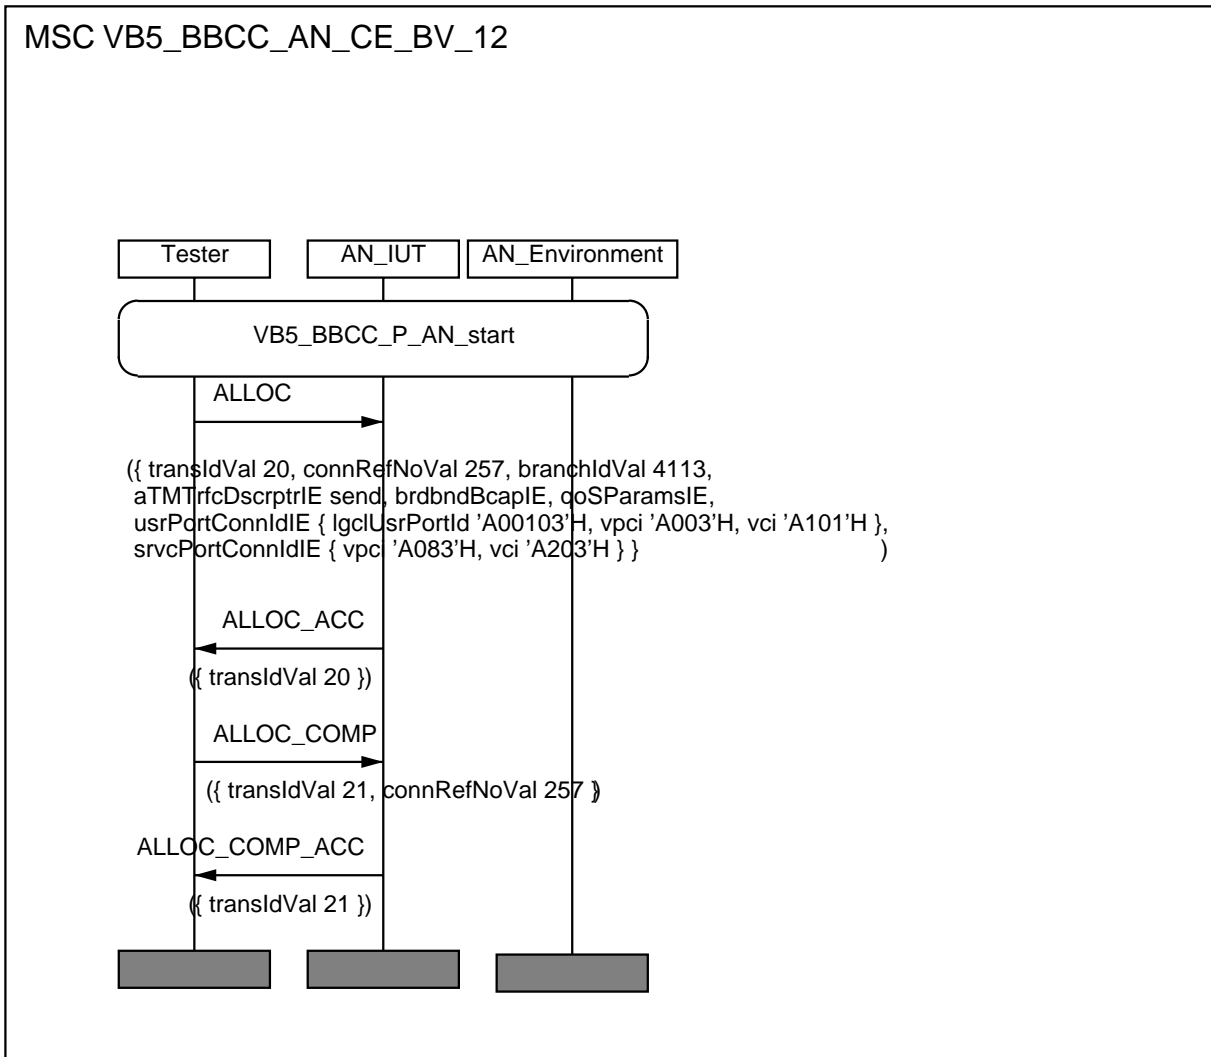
MSC VB5_BBCC_AN_CE_BV_12

Tester

AN_IUT

AN_Environment

VB5_BBCC_P_AN_start

ALLOC

({ transIdVal 20, connRefNoVal 257, branchIdVal 4113, aTMTrfcDscrptrIE send, brdbndBcapIE, qoSParamsIE, usrPortConnIdIE { lgclUsrPortId 'A00103'H, vpci 'A003'H, vci 'A101'H }, srvcPortConnIdIE { vpci 'A083'H, vci 'A203'H } } )

ALLOC_ACC

({ transIdVal 20 })

ALLOC_COMP

({ transIdVal 21, connRefNoVal 257 })

ALLOC_COMP_ACC

({ transIdVal 21 })